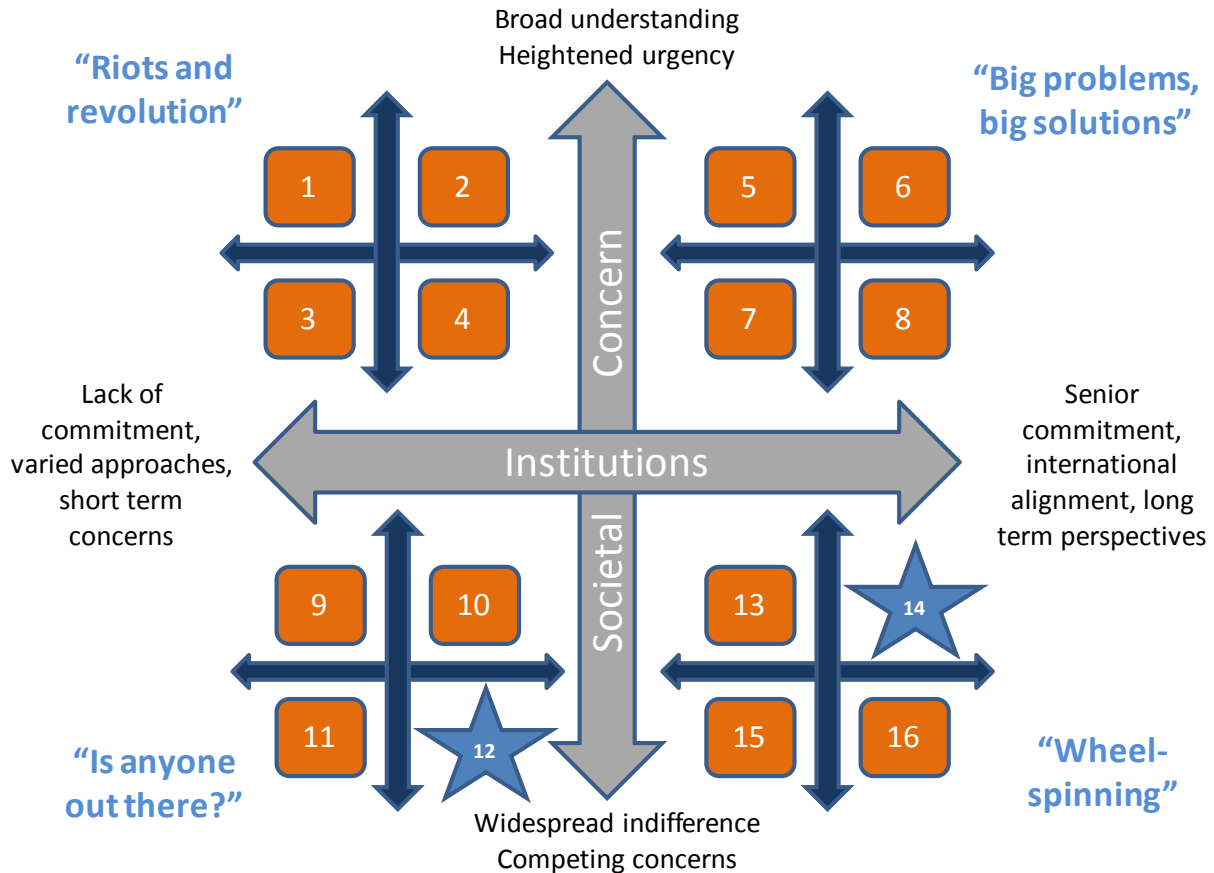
Broad understanding
Heightened urgency

"Riots and revolution"

"Big problems, big solutions"

1

2

5

6

3

4

7

8

Concern

Lack of commitment, varied approaches, short term concerns

Institutions

Senior commitment, international alignment, long term perspectives

Societal

9

10

13

14

11

12

15

16

"Is anyone out there?"

"Wheel-spinning"

Widespread indifference
Competing concerns